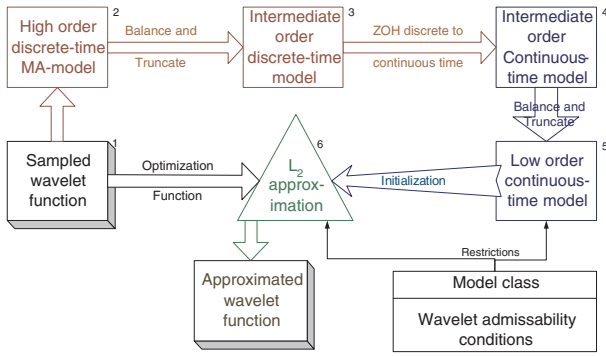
High order discrete-time MA-model

2

Balance and

Truncate

Intermediate order discrete-time model

3

ZOH discrete to

continuous time

Intermediate order Continuous-time model

4

Balance and Truncate

Sampled wavelet function

1

Optimization

Function

$L_2$ approximation

6

Initialization

Low order continuous-time model

5

Approximated wavelet function

Restrictions

Model class

Wavelet admissability conditions